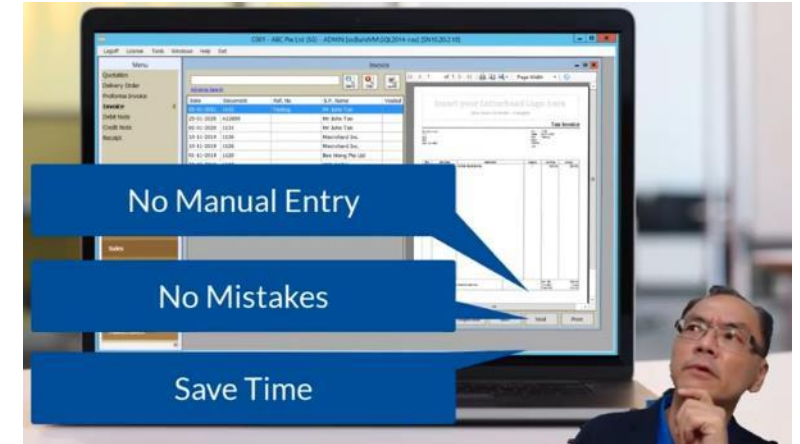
CSY - ABC Pte Ltd (SG) - ADMIN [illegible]

Logoff License Tools Windows Help Exit

Menu

Quotation
Delivery Order
Proforma Invoice
Invoice
Debit Note
Credit Note
Receipt

Invoice

Advance Search

| Date | Document | Ref. No | S.P. Name | Voided |
|---|---|---|---|---|
| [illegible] | 1032 | Testing | Mr John Tan | |
| 20-01-2020 | A10000 | | Mr John Tan | |
| 06-01-2020 | 1031 | | Mr John Tan | |
| 10-01-2019 | 1030 | | Macroland Inc. | |
| 10-01-2019 | 1029 | | Macroland Inc. | |
| 02-01-2019 | 1028 | | Bee Hong Pte Ltd | |

Page Width

Insert your Letterhead Logo here

Tax Invoice

Sales

Void

Print

No Manual Entry

No Mistakes

Save Time